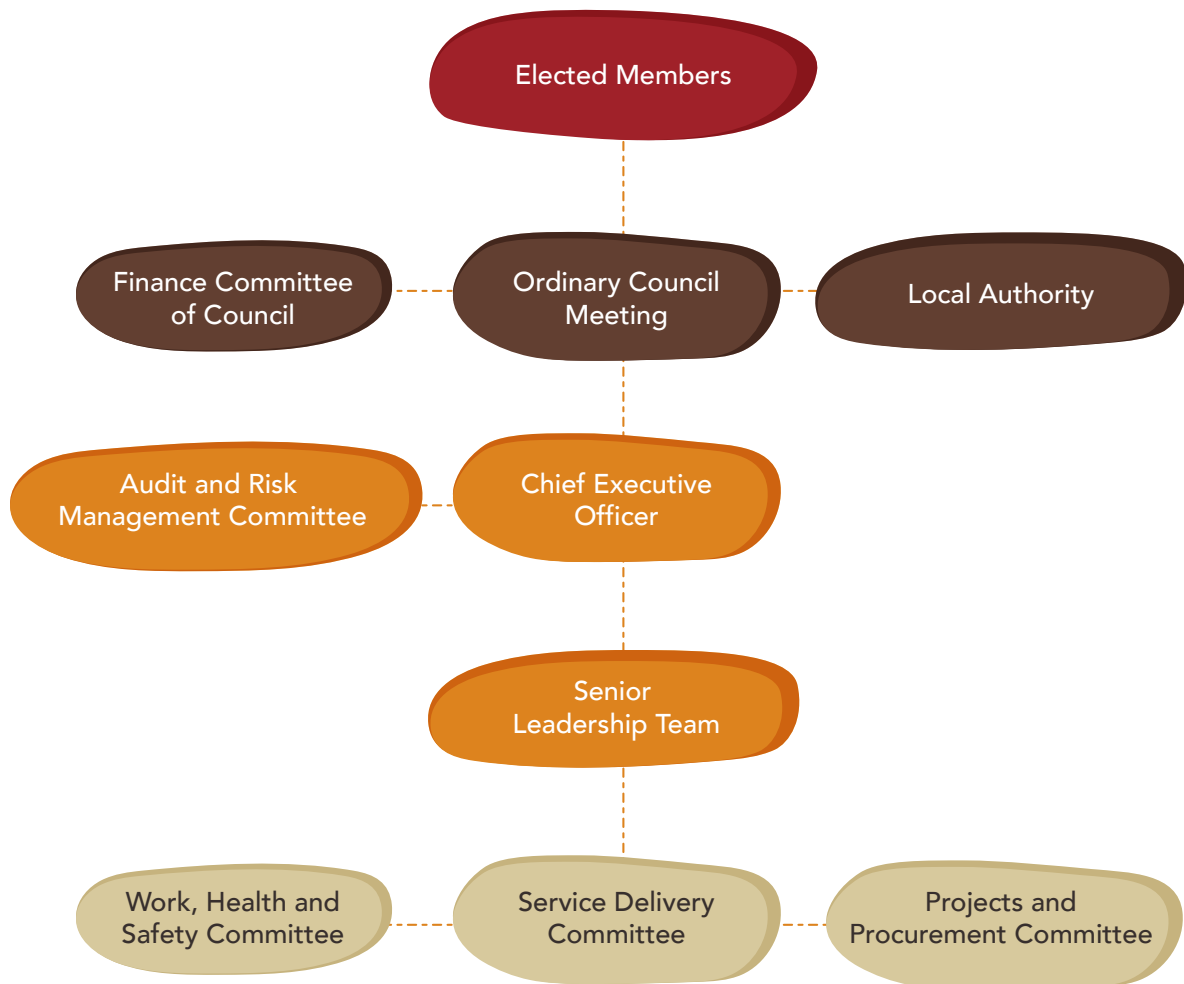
Elected Members

Finance Committee of Council

Ordinary Council Meeting

Local Authority

Audit and Risk Management Committee

Chief Executive Officer

Senior Leadership Team

Work, Health and Safety Committee

Service Delivery Committee

Projects and Procurement Committee